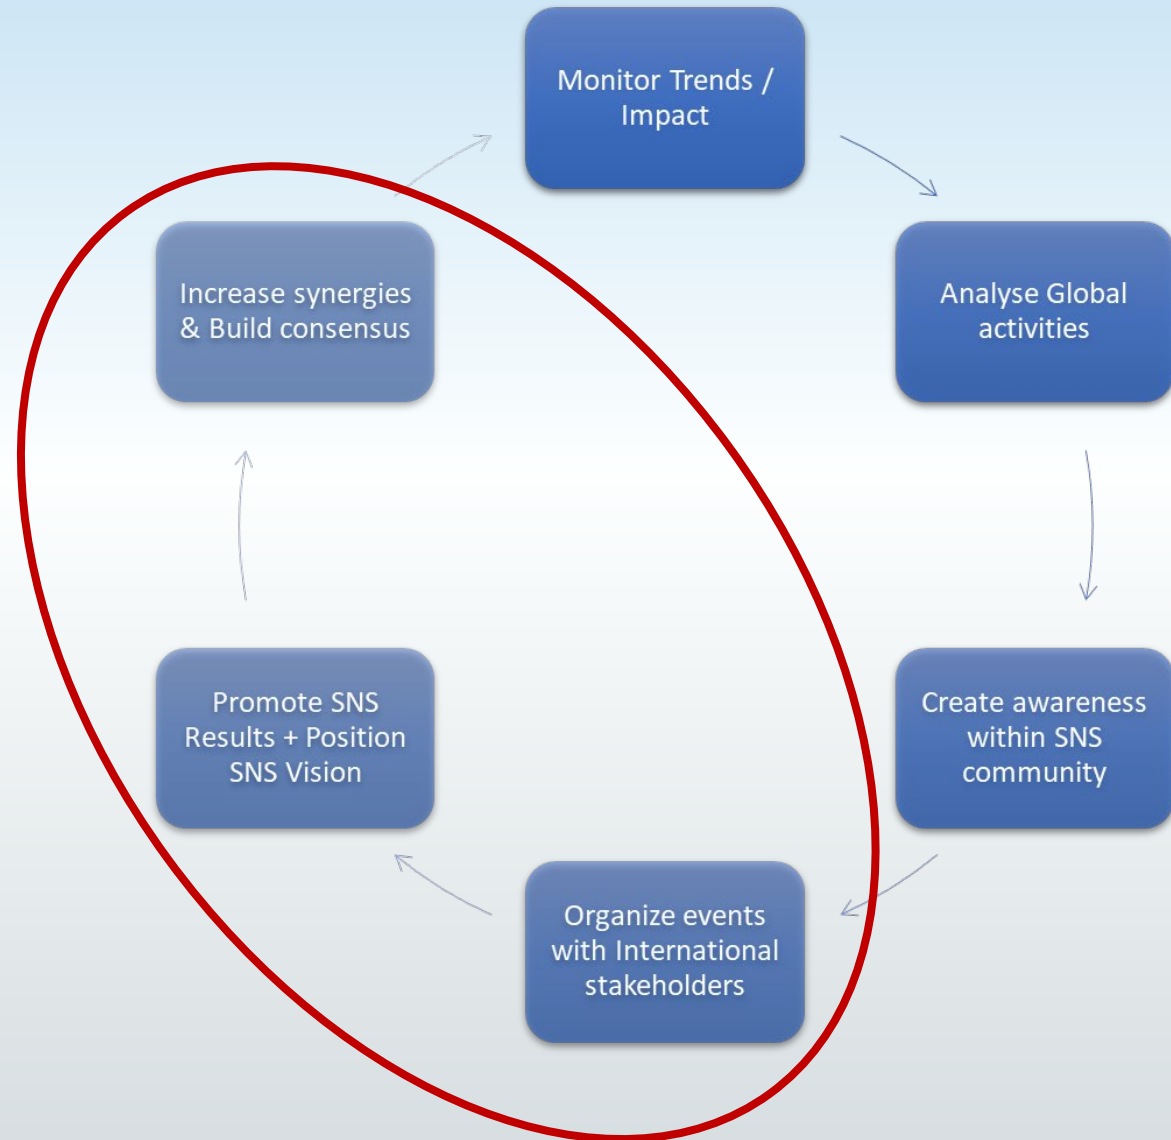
Monitor Trends / Impact

Analyse Global activities

Create awareness within SNS community

Organize events with International stakeholders

Promote SNS Results + Position SNS Vision

Increase synergies & Build consensus